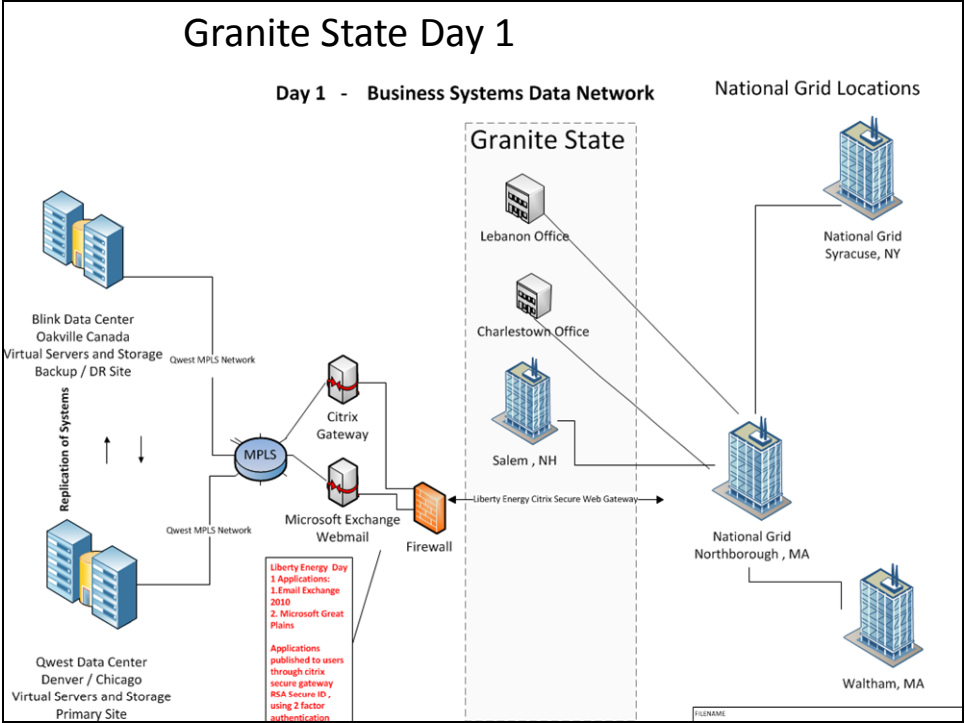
Granite State Day 1

Day 1 - Business Systems Data Network

National Grid Locations

Granite State

Lebanon Office

Charlestown Office

Salem , NH

National Grid Syracuse, NY

Blink Data Center
Oakville Canada
Virtual Servers and Storage
Backup / DR Site

Qwest MPLS Network

Replication of Systems

Citrix Gateway

MPLS

Microsoft Exchange Webmail

Firewall

Liberty Energy Citrix Secure Web Gateway

National Grid Northborough , MA

Qwest MPLS Network

Qwest Data Center
Denver / Chicago
Virtual Servers and Storage
Primary Site

Liberty Energy Day 1 Applications:
1.Email Exchange 2010
2. Microsoft Great Plains

Applications published to users through citrix secure gateway RSA Secure ID , using 2 factor authentication

Waltham, MA

FILENAME